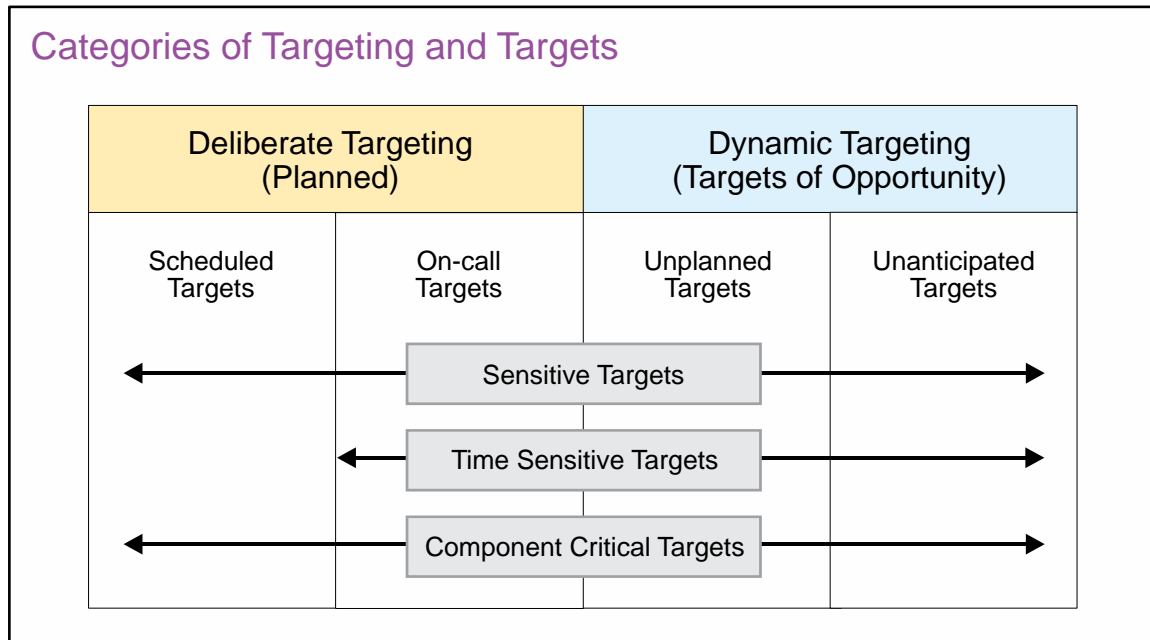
Categories of Targeting and Targets

| Deliberate Targeting (Planned) | | Dynamic Targeting (Targets of Opportunity) | |
|---|---|---|---|
| Scheduled Targets | On-call Targets | Unplanned Targets | Unanticipated Targets |

Sensitive Targets

Time Sensitive Targets

Component Critical Targets